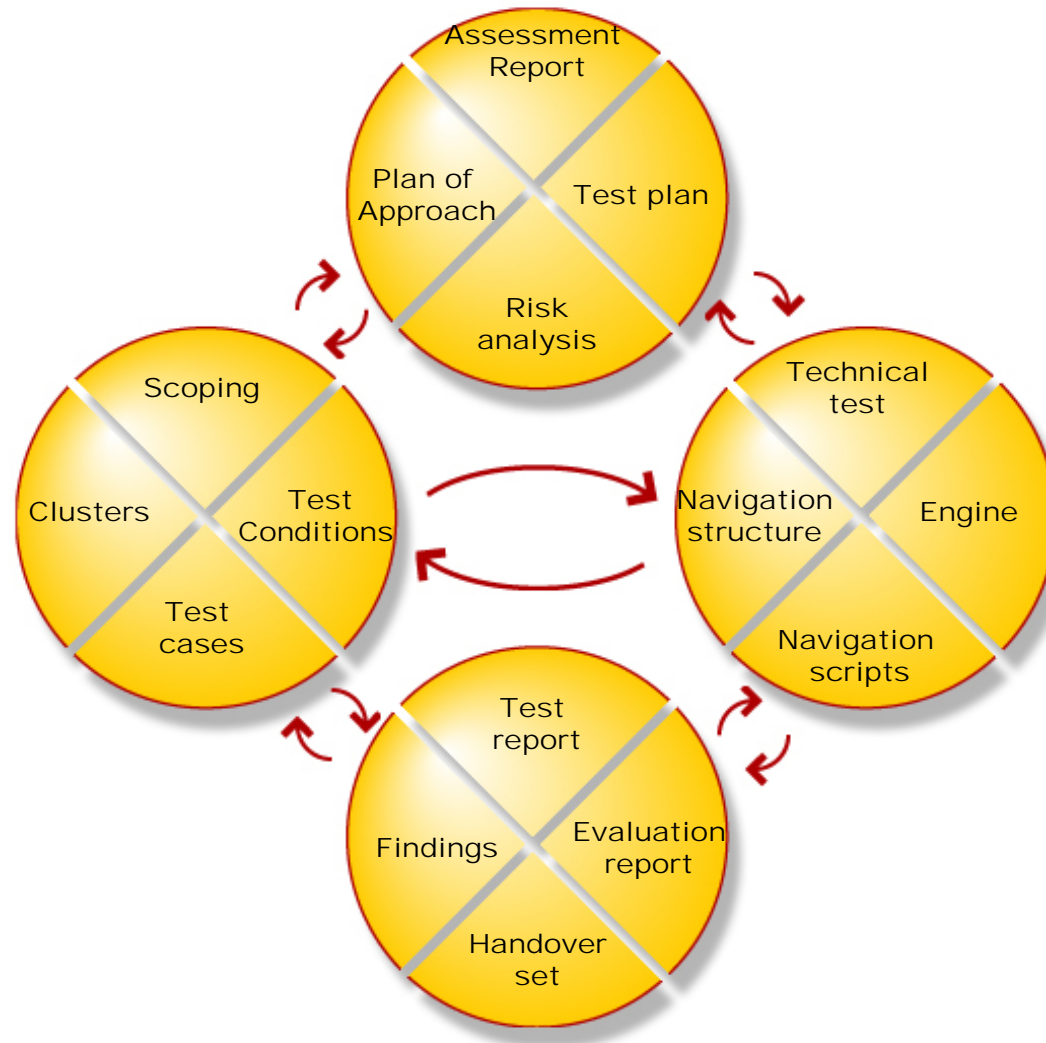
Assessment Report

Plan of Approach

Test plan

Risk analysis

Scoping

Clusters

Test Conditions

Test cases

Technical test

Navigation structure

Engine

Navigation scripts

Test report

Findings

Evaluation report

Handover set